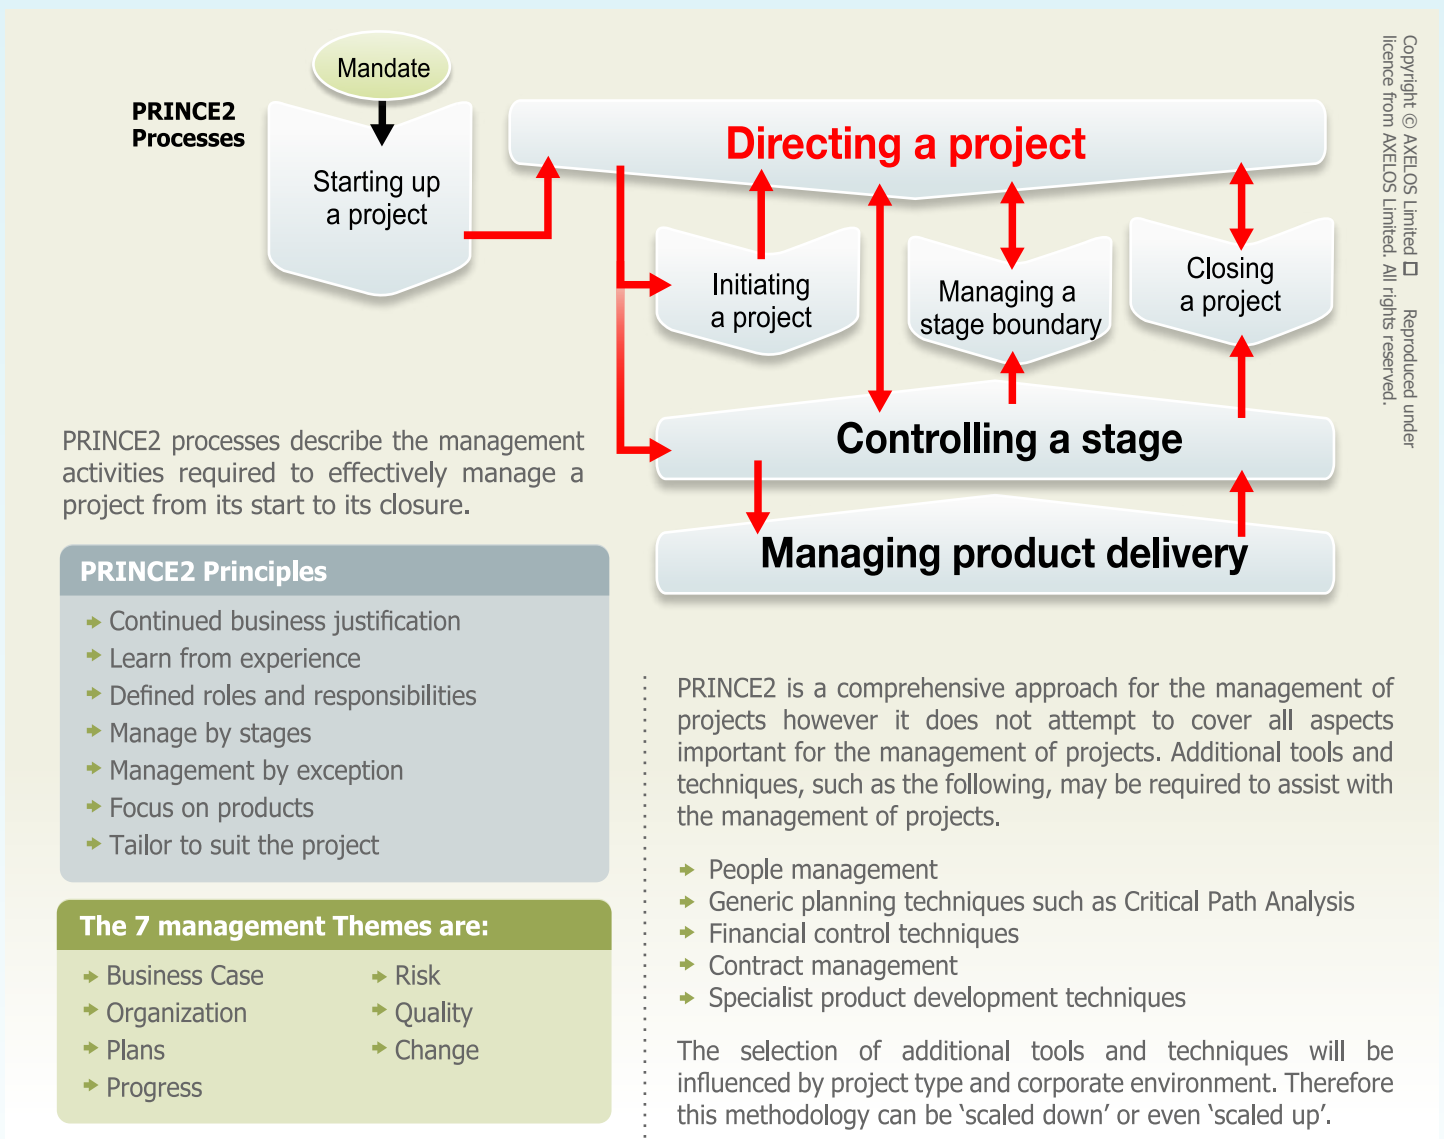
PRINCE2 Processes

Mandate

Starting up a project

Directing a project

Initiating a project

Managing a stage boundary

Closing a project

Controlling a stage

Managing product delivery

Copyright © AXELOS Limited Reproduced under licence from AXELOS Limited. All rights reserved.

PRINCE2 processes describe the management activities required to effectively manage a project from its start to its closure.

PRINCE2 Principles

- Continued business justification
- Learn from experience
- Defined roles and responsibilities
- Manage by stages
- Management by exception
- Focus on products
- Tailor to suit the project

The 7 management Themes are:

- Business Case
- Organization
- Plans
- Progress
- Risk
- Quality
- Change

PRINCE2 is a comprehensive approach for the management of projects however it does not attempt to cover all aspects important for the management of projects. Additional tools and techniques, such as the following, may be required to assist with the management of projects.

- People management
- Generic planning techniques such as Critical Path Analysis
- Financial control techniques
- Contract management
- Specialist product development techniques

The selection of additional tools and techniques will be influenced by project type and corporate environment. Therefore this methodology can be 'scaled down' or even 'scaled up'.